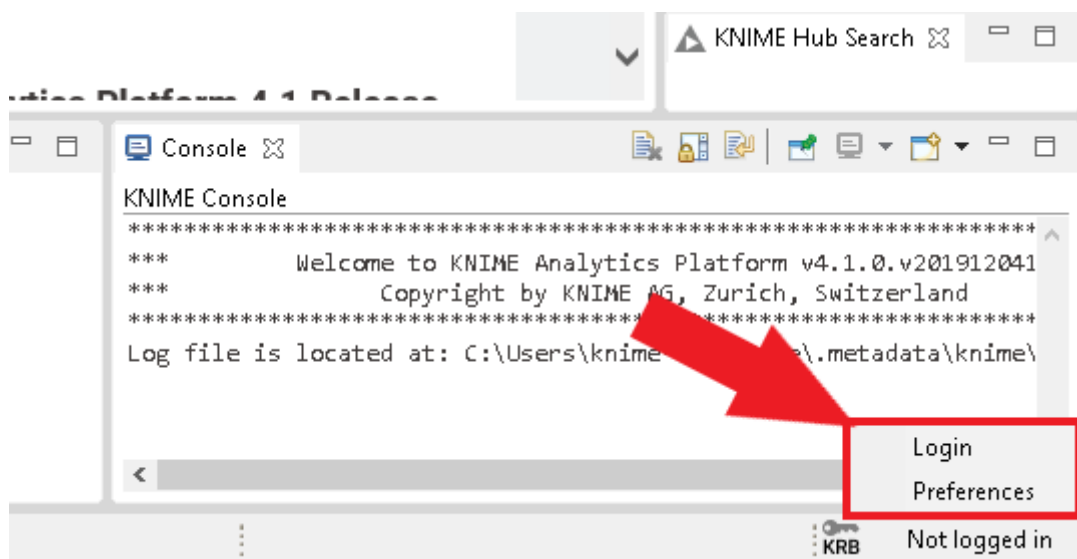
KNIME Hub Search

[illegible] Platform 4.1 Release

Console

KNIME Console
*************************************************************
***          Welcome to KNIME Analytics Platform v4.1.0.v201912041
***                 Copyright by KNIME AG, Zurich, Switzerland
*************************************************************
Log file is located at: C:\Users\knime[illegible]e\.metadata\knime\

Login
Preferences

KRB
Not logged in